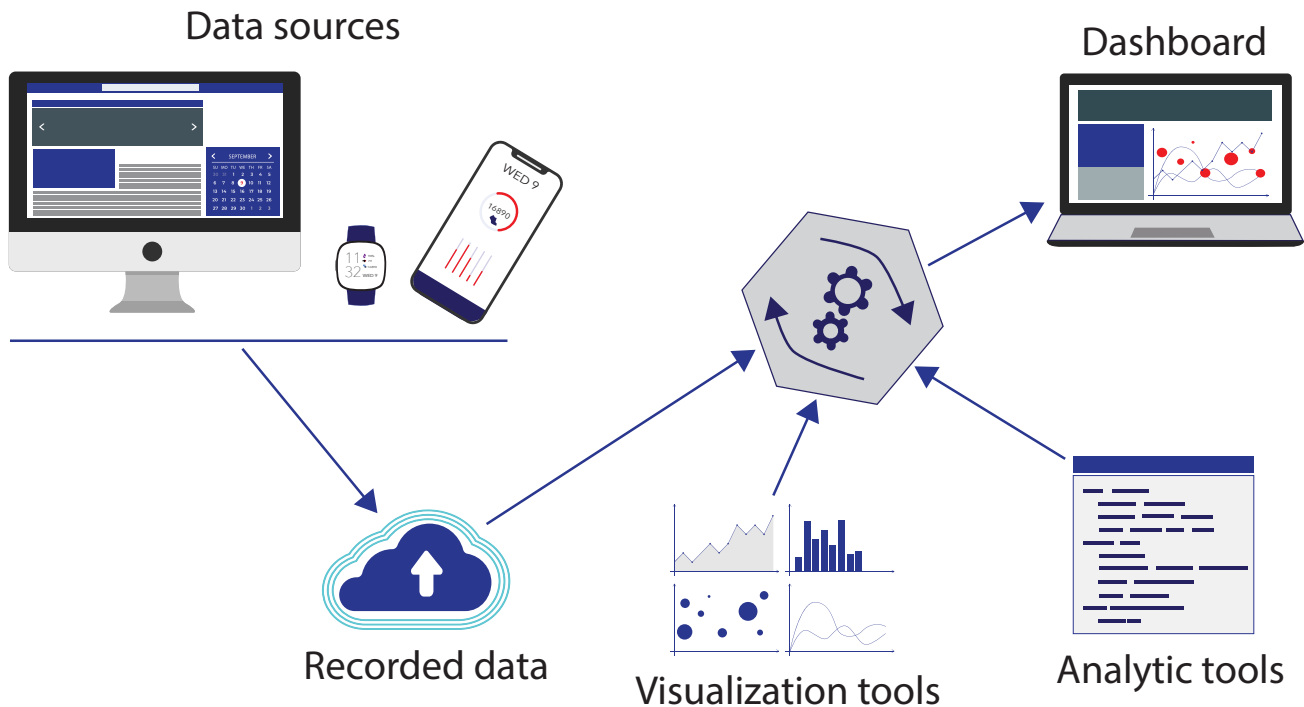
Data sources

SEPTEMBER
SU MO TU WE TH FR SA
29 30 1 2 3 4 5
6 7 8 9 10 11 12
13 14 15 16 17 18 19
20 21 22 23 24 25 26
27 28 29 30 1 2 3

11
32
WED 9

WED 9
16890

Dashboard

Recorded data

Visualization tools

Analytic tools